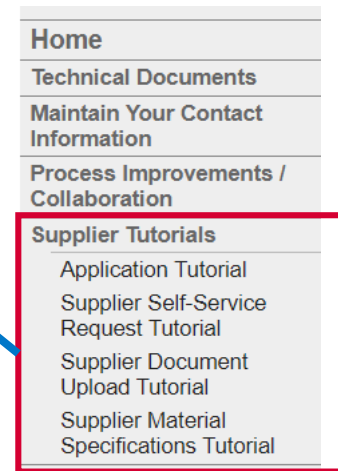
Home

Technical Documents

Maintain Your Contact Information

Process Improvements / Collaboration

Supplier Tutorials

Application Tutorial

Supplier Self-Service Request Tutorial

Supplier Document Upload Tutorial

Supplier Material Specifications Tutorial